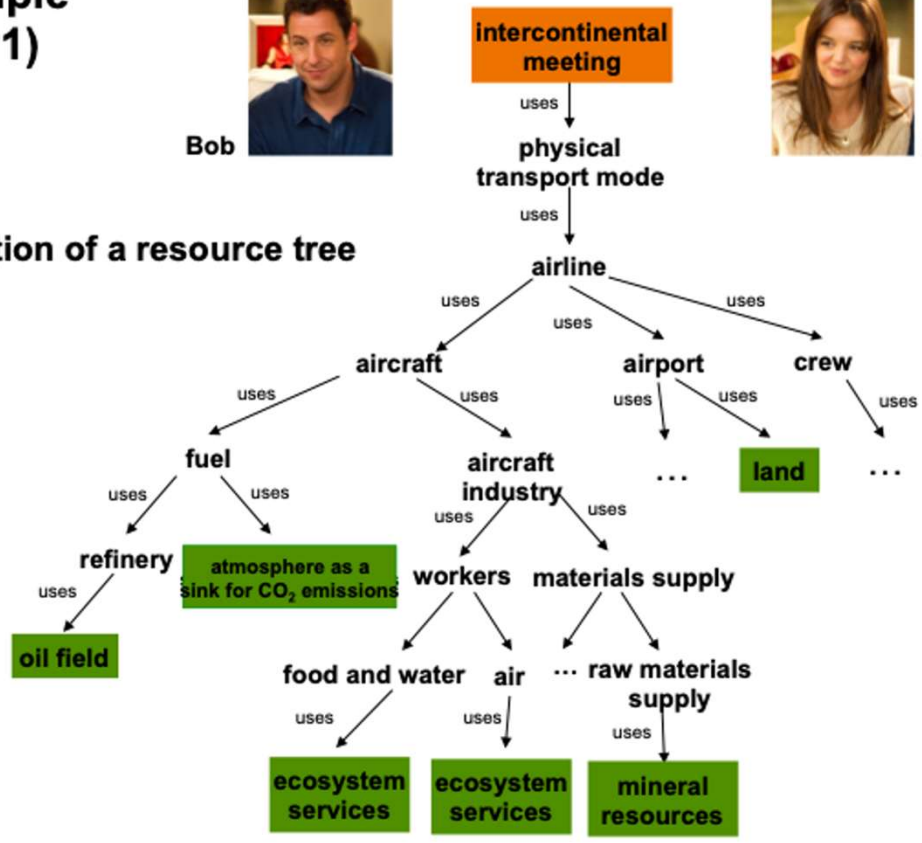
iple
1)

Bob

tion of a resource tree

intercontinental meeting
uses
physical transport mode
uses
airline
uses
uses
uses
aircraft
airport
crew
uses
uses
uses
uses
uses
fuel
aircraft industry
...
land
...
uses
uses
uses
uses
refinery
atmosphere as a sink for $CO_2$ emissions
workers
materials supply
uses
oil field
food and water
air
... raw materials supply
uses
uses
uses
ecosystem services
ecosystem services
mineral resources